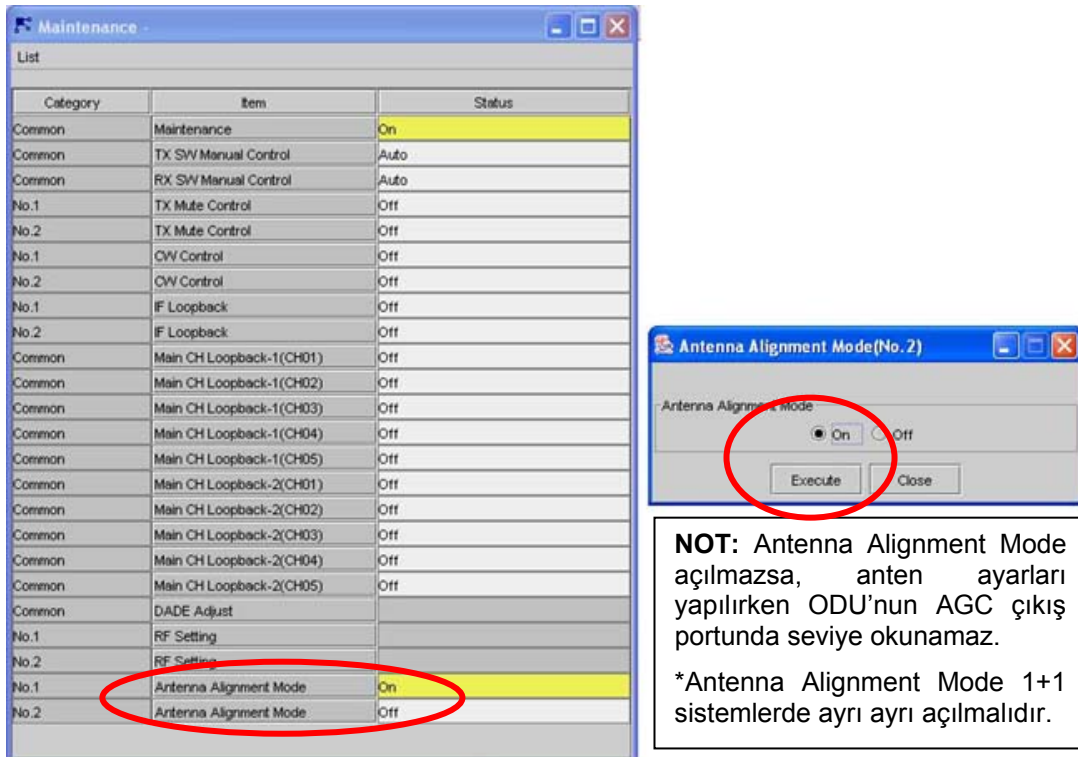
Maintenance -

List

| Category | Item | Status |
|---|---|---|
| Common | Maintenance | On |
| Common | TX SW Manual Control | Auto |
| Common | RX SW Manual Control | Auto |
| No.1 | TX Mute Control | Off |
| No.2 | TX Mute Control | Off |
| No.1 | CW Control | Off |
| No.2 | CW Control | Off |
| No.1 | IF Loopback | Off |
| No.2 | IF Loopback | Off |
| Common | Main CH Loopback-1(CH01) | Off |
| Common | Main CH Loopback-1(CH02) | Off |
| Common | Main CH Loopback-1(CH03) | Off |
| Common | Main CH Loopback-1(CH04) | Off |
| Common | Main CH Loopback-1(CH05) | Off |
| Common | Main CH Loopback-2(CH01) | Off |
| Common | Main CH Loopback-2(CH02) | Off |
| Common | Main CH Loopback-2(CH03) | Off |
| Common | Main CH Loopback-2(CH04) | Off |
| Common | Main CH Loopback-2(CH05) | Off |
| Common | DADE Adjust | |
| No.1 | RF Setting | |
| No.2 | RF Setting | |
| No.1 | Antenna Alignment Mode | On |
| No.2 | Antenna Alignment Mode | Off |

Antenna Alignment Mode(No. 2)

Antenna Alignment Mode

On Off

Execute Close

NOT: Antenna Alignment Mode açılmazsa, anten ayarları yapılırken ODU'nun AGC çıkış portunda seviye okunamaz.

*Antenna Alignment Mode 1+1 sistemlerde ayrı ayrı açılmalıdır.